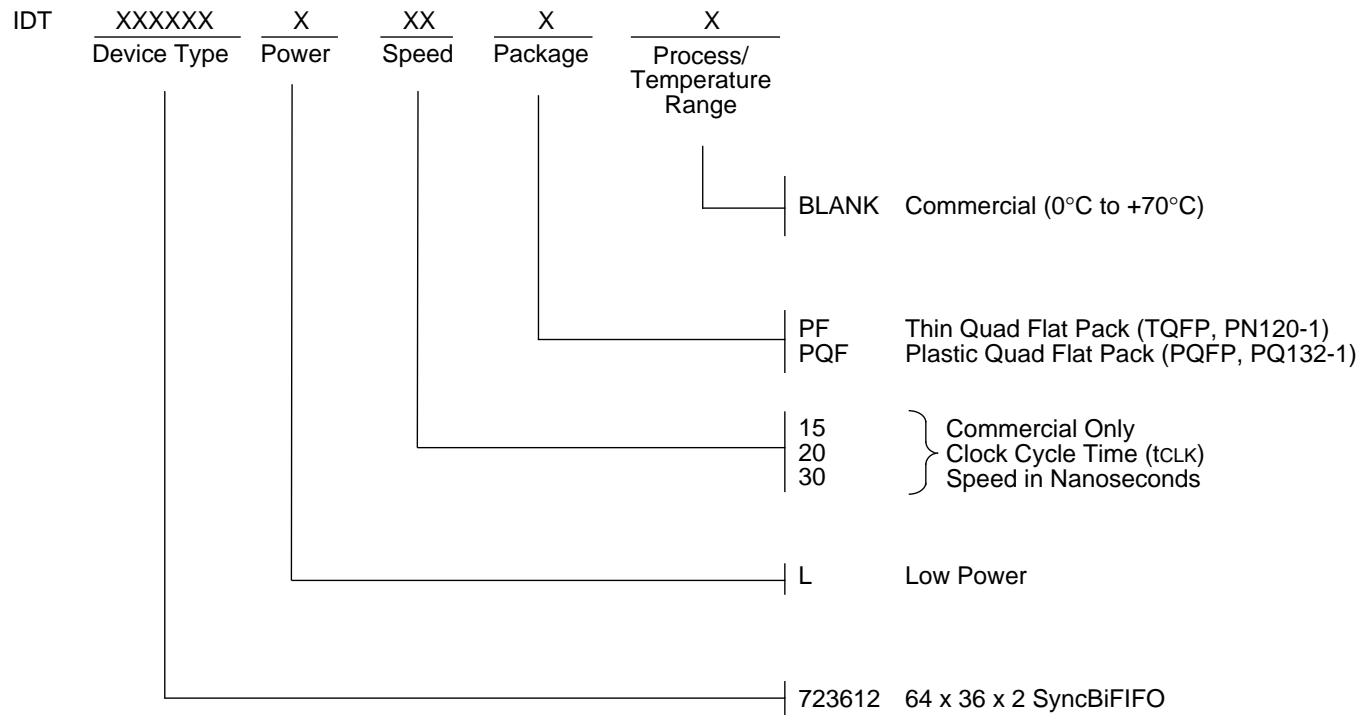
IDT XXXXXX X XX X X
Device Type Power Speed Package Process/ Temperature Range

BLANK Commercial (0°C to +70°C)

PF Thin Quad Flat Pack (TQFP, PN120-1)
PQF Plastic Quad Flat Pack (PQFP, PQ132-1)

15
20
30
Commercial Only
Clock Cycle Time (tCLK)
Speed in Nanoseconds

L Low Power

723612 64 x 36 x 2 SyncBiFIFO